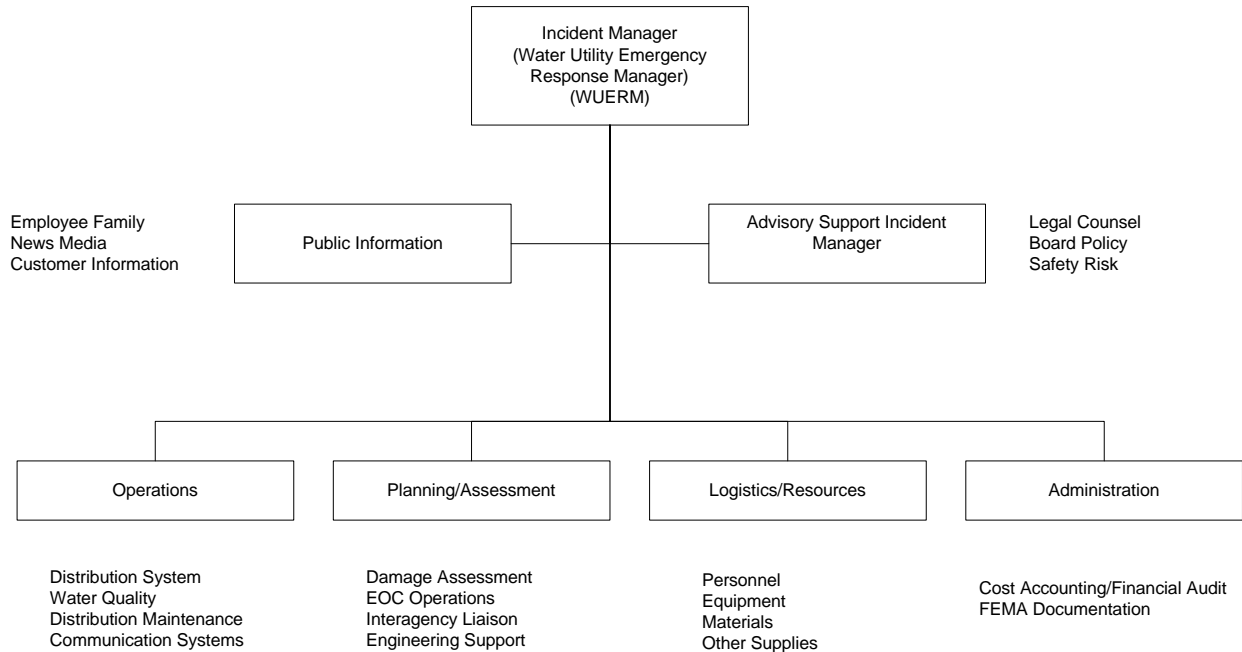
Incident Manager
(Water Utility Emergency Response Manager)
(WUERM)

Employee Family
News Media
Customer Information

Public Information

Advisory Support Incident Manager

Legal Counsel
Board Policy
Safety Risk

Operations

Planning/Assessment

Logistics/Resources

Administration

Distribution System
Water Quality
Distribution Maintenance
Communication Systems

Damage Assessment
EOC Operations
Interagency Liaison
Engineering Support

Personnel
Equipment
Materials
Other Supplies

Cost Accounting/Financial Audit
FEMA Documentation